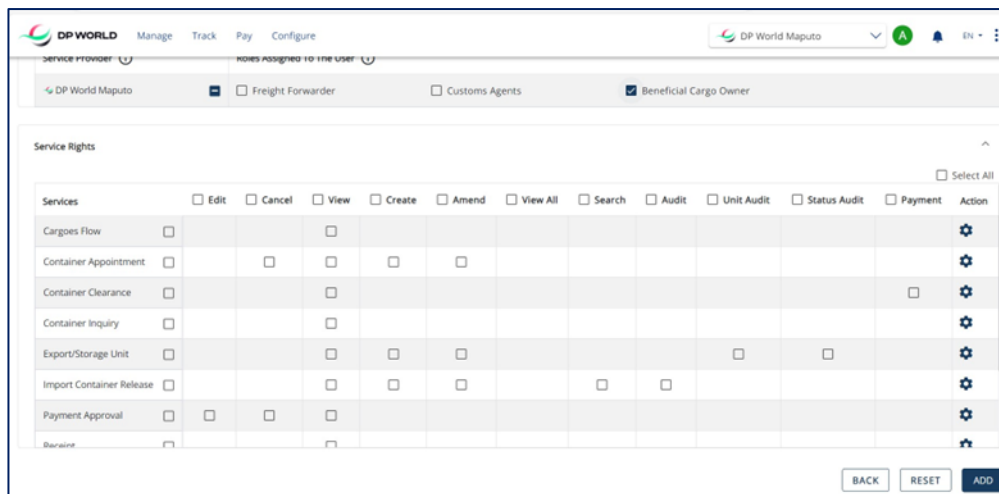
DP WORLD Manage Track Pay Configure

DP World Maputo

A

EN

Service Provider

Roles Assigned To The User

DP World Maputo

Freight Forwarder

Customs Agents

Beneficial Cargo Owner

Service Rights

Select All

| Services | Edit | Cancel | View | Create | Amend | View All | Search | Audit | Unit Audit | Status Audit | Payment | Action |
|---|---|---|---|---|---|---|---|---|---|---|---|---|
| Cargoes Flow | | | | | | | | | | | | |
| Container Appointment | | | | | | | | | | | | |
| Container Clearance | | | | | | | | | | | | |
| Container Inquiry | | | | | | | | | | | | |
| Export/Storage Unit | | | | | | | | | | | | |
| Import Container Release | | | | | | | | | | | | |
| Payment Approval | | | | | | | | | | | | |
| Receipt | | | | | | | | | | | | |

BACK

RESET

ADD